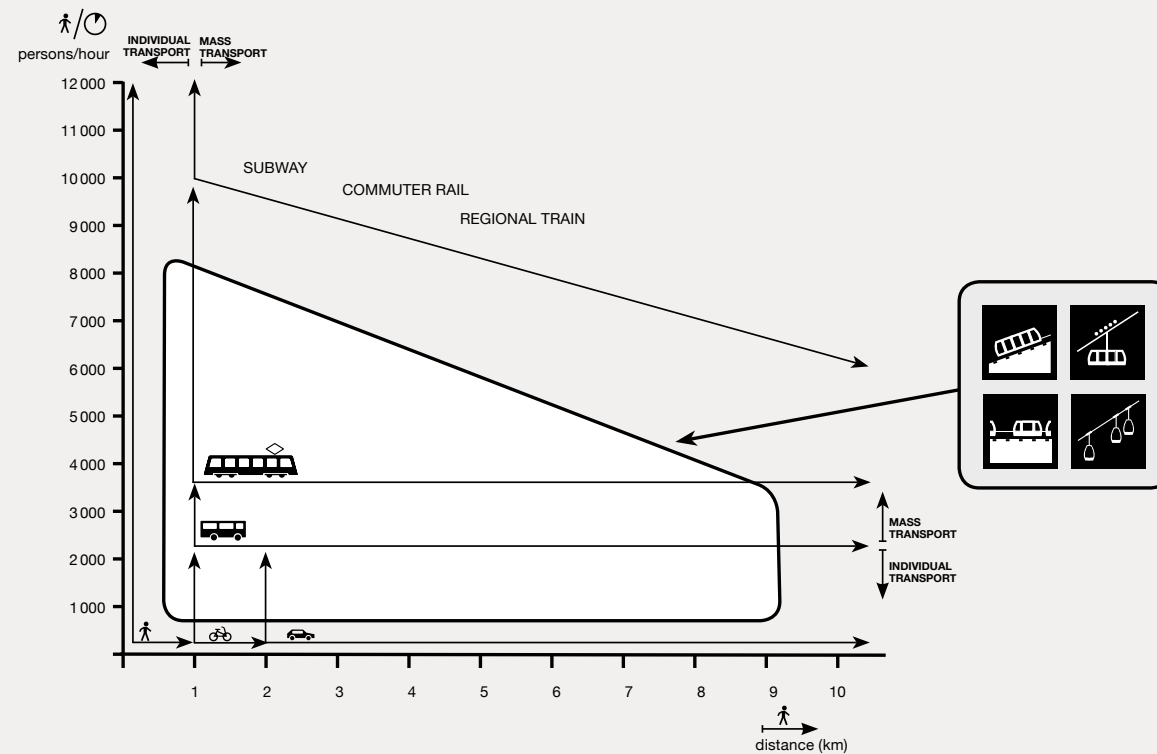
persons/hour

INDIVIDUAL TRANSPORT

MASS TRANSPORT

12 000
11 000
10 000
9 000
8 000
7 000
6 000
5 000
4 000
3 000
2 000
1 000

SUBWAY

COMMUTER RAIL

REGIONAL TRAIN

MASS TRANSPORT

INDIVIDUAL TRANSPORT

1
2
3
4
5
6
7
8
9
10

distance (km)